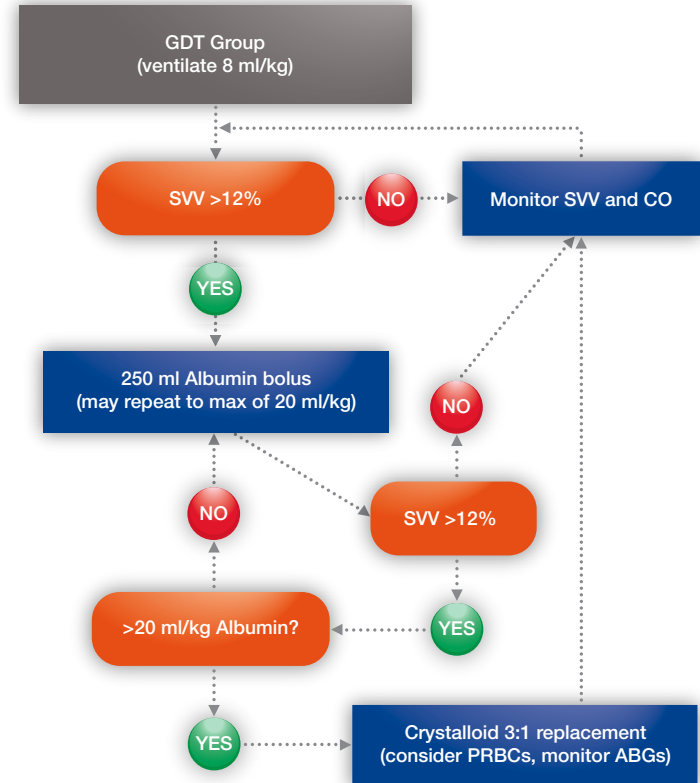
GDT Group
(ventilate 8 ml/kg)

SVV >12%

NO

Monitor SVV and CO

YES

250 ml Albumin bolus
(may repeat to max of 20 ml/kg)

NO

NO

SVV >12%

>20 ml/kg Albumin?

YES

YES

Crystalloid 3:1 replacement
(consider PRBCs, monitor ABGs)